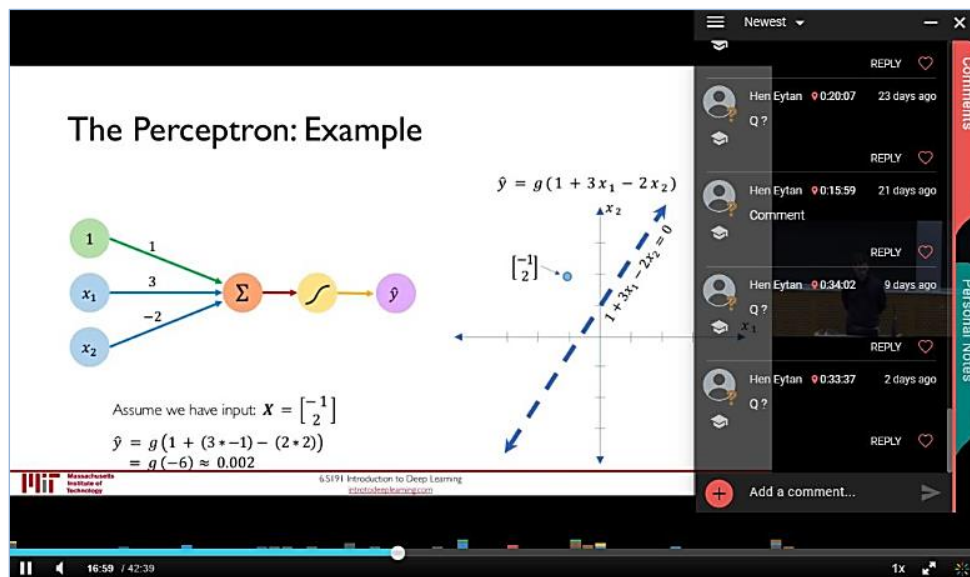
Newest

REPLY

Hen Eytan 0:20:07 23 days ago
Q ?

REPLY

Hen Eytan 0:15:59 21 days ago
Comment

REPLY

Hen Eytan 0:34:02 9 days ago
Q ?

REPLY

Hen Eytan 0:33:37 2 days ago
Q ?

REPLY

Add a comment...

Comments

Personal Notes

The Perceptron: Example

$1$ $1$
$x_1$ $3$
$x_2$ $-2$
$\Sigma$
$\hat{y}$

$\hat{y} = g(1 + 3x_1 - 2x_2)$

$x_2$

$\begin{bmatrix} -1 \\ 2 \end{bmatrix}$

$1 + 3x_1 - 2x_2 = 0$

$x_1$

Assume we have input: $\boldsymbol{X} = \begin{bmatrix} -1 \\ 2 \end{bmatrix}$

$\hat{y} = g(1 + (3 * -1) - (2 * 2))$
$= g(-6) \approx 0.002$

Massachusetts Institute of Technology

6.S191 Introduction to Deep Learning
introtodeeplearning.com

16:59 / 42:39

1x